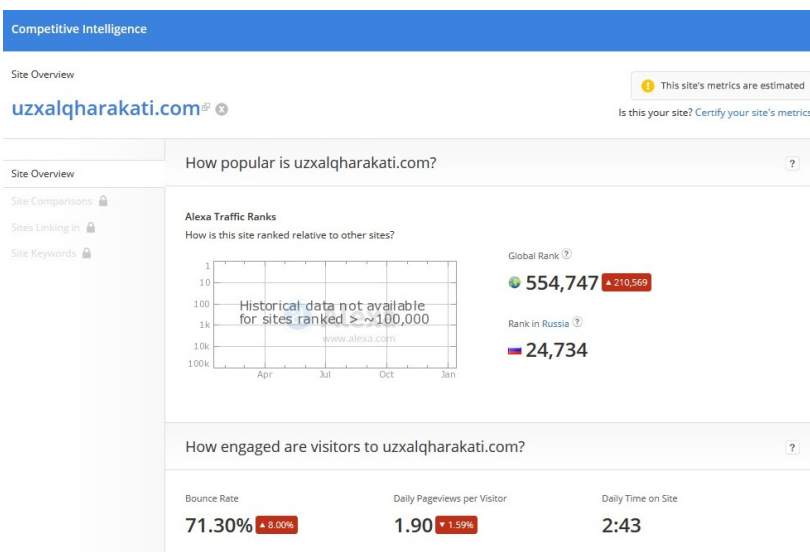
Competitive Intelligence

Site Overview

uzxalqharakati.com

This site's metrics are estimated

Is this your site? Certify your site's metrics

Site Overview
Site Comparisons
Sites Linking in
Site Keywords

How popular is uzxalqharakati.com?

?

Alexa Traffic Ranks

How is this site ranked relative to other sites?

| 1 |
| 10 |
| 100 |
| 1k |
| 10k |
| 100k |

Historical data not available for sites ranked > ~100,000

alexa

www.alexa.com

Apr Jul Oct Jan

Global Rank ?

554,747 ▲210,569

Rank in Russia ?

24,734

How engaged are visitors to uzxalqharakati.com?

?

Bounce Rate

71.30% ▲8.00%

Daily Pageviews per Visitor

1.90 ▼1.59%

Daily Time on Site

2:43